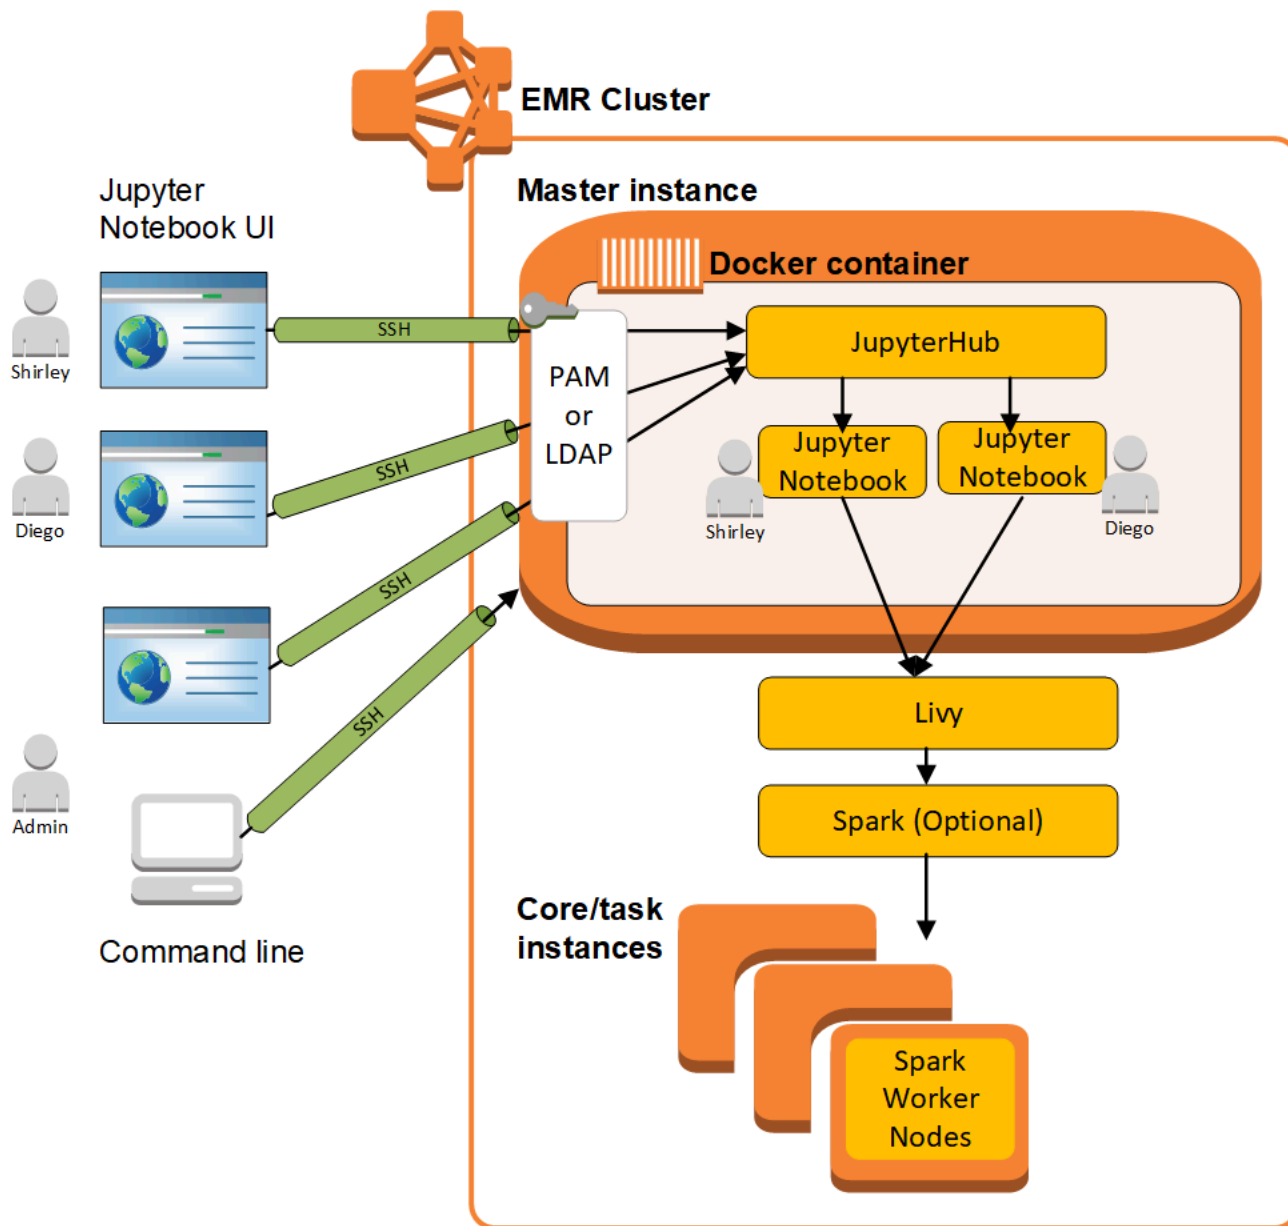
EMR Cluster

Jupyter Notebook UI

Master instance

Docker container

Shirley

SSH

PAM or LDAP

JupyterHub

Diego

SSH

Jupyter Notebook

Jupyter Notebook

Shirley

Diego

SSH

SSH

Admin

Livy

Spark (Optional)

Command line

Core/task instances

Spark Worker Nodes